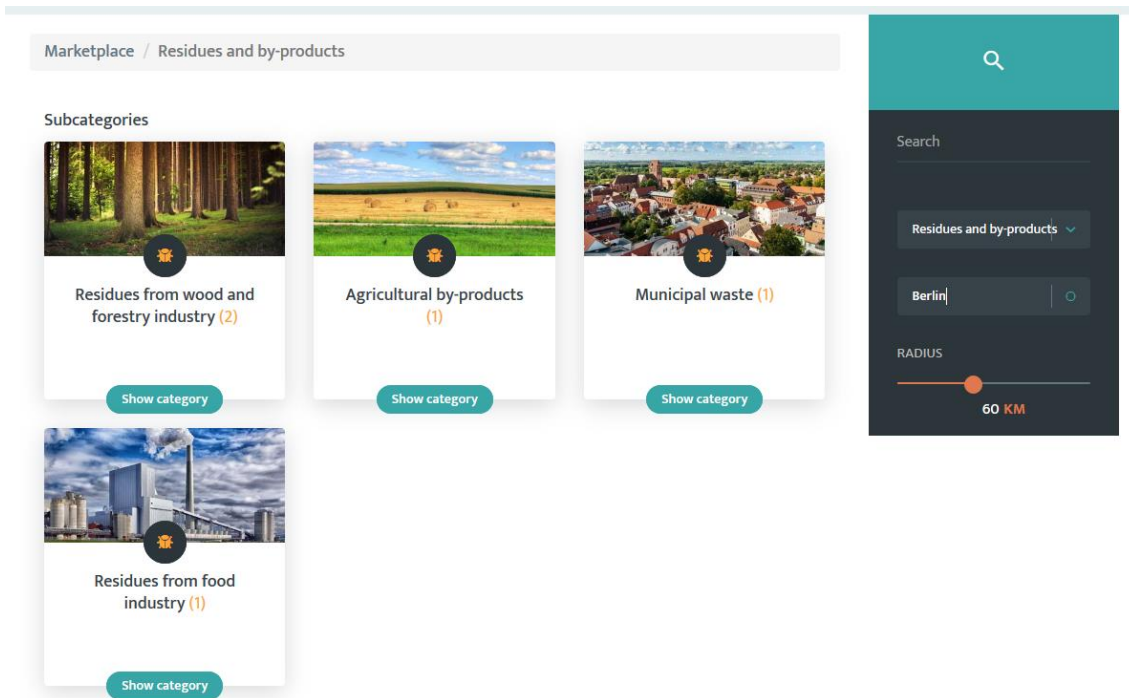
Marketplace / Residues and by-products

Subcategories

Residues from wood and forestry industry (2)

Show category

Agricultural by-products (1)

Show category

Municipal waste (1)

Show category

Residues from food industry (1)

Show category

Search

Residues and by-products

Berlin

RADIUS

60 KM